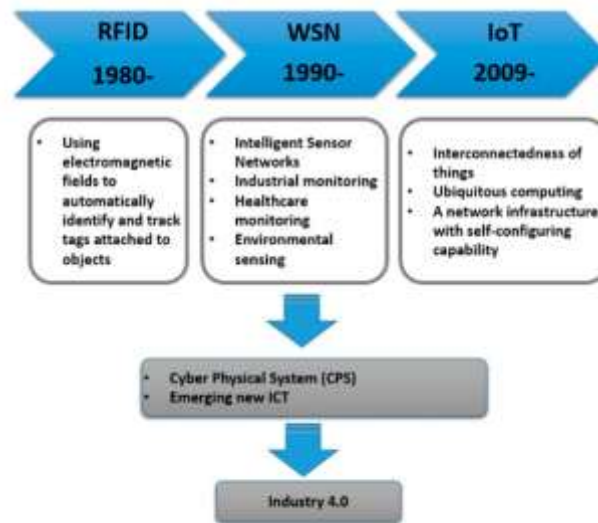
RFID
1980-

WSN
1990-

IoT
2009-

- Using electromagnetic fields to automatically identify and track tags attached to objects

- Intelligent Sensor Networks
- Industrial monitoring
- Healthcare monitoring
- Environmental sensing

- Interconnectedness of things
- Ubiquitous computing
- A network infrastructure with self-configuring capability

- Cyber Physical System (CPS)
- Emerging new ICT

Industry 4.0